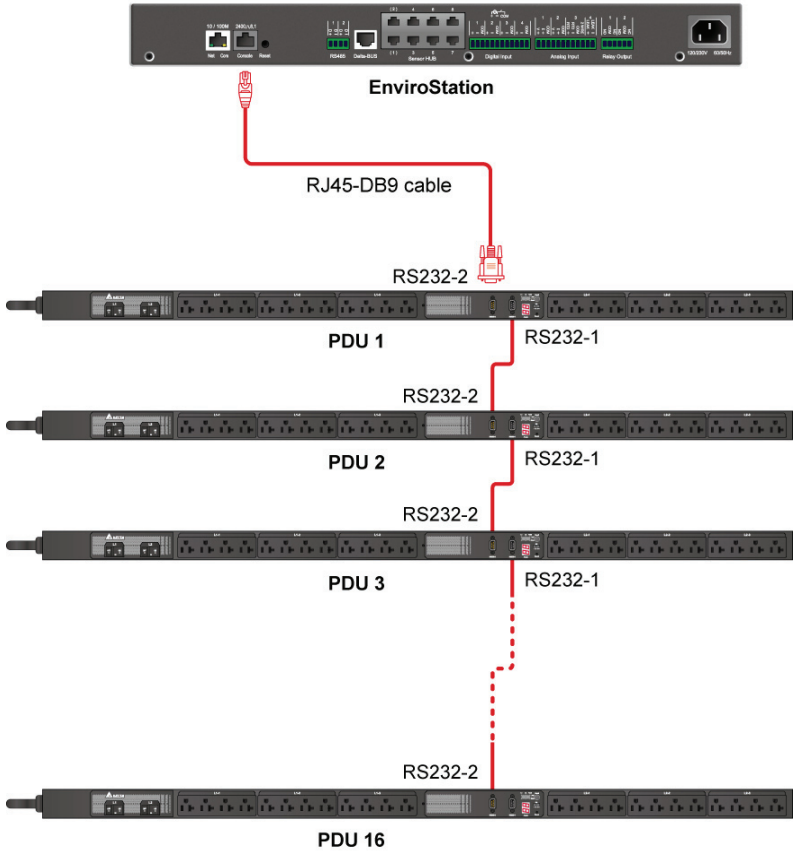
10 / 100M
Net
Cpu
2400,n,8,1
Console
Reset
RS485
Delta-BUS
Sensor HUB
Digital Input
Analog Input
Relay Output
120/230V
50/60Hz

EnviroStation

RJ45-DB9 cable

RS232-2

PDU 1

RS232-1

RS232-2

PDU 2

RS232-1

RS232-2

PDU 3

RS232-1

RS232-2

PDU 16